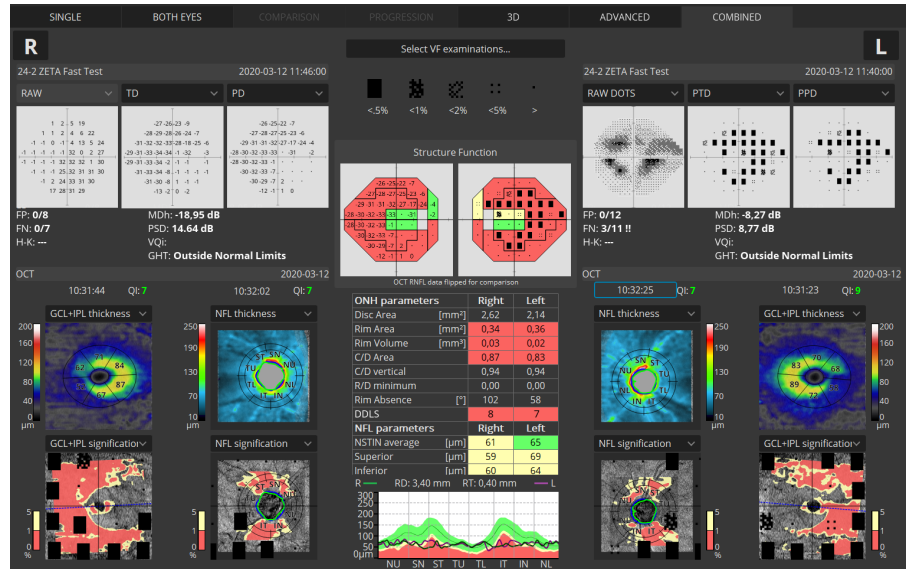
SINGLE BOTH EYES COMPARISON PROGRESSION 3D ADVANCED COMBINED

R

Select VF examinations...

L

24-2 ZETA Fast Test 2020-03-12 11:46:00

24-2 ZETA Fast Test 2020-03-12 11:40:00

RAW TD PD

<.5% <1% <2% <5% >

RAW DOTS PTD PPD

Structure Function

OCT RNFL data flipped for comparison

FP: 0/8
FN: 0/7
H-K: ---

MDh: -18,95 dB
PSD: 14.64 dB
VQI:
GHT: Outside Normal Limits

FP: 0/12
FN: 3/11 !!
H-K: ---

MDh: -8,27 dB
PSD: 8,77 dB
VQI:
GHT: Outside Normal Limits

OCT 2020-03-12

10:31:44 QI: 7 10:32:02 QI: 7

OCT 2020-03-12

10:32:25 QI: 7 10:31:23 QI: 9

GCL+IPL thickness NFL thickness

NFL thickness GCL+IPL thickness

| ONH parameters | | Right | Left |
|---|---|---|---|
| Disc Area | [mm²] | 2,62 | 2,14 |
| Rim Area | [mm²] | 0,34 | 0,36 |
| Rim Volume | [mm³] | 0,02 | 0,02 |
| C/D Area | | 0,87 | 0,83 |
| C/D vertical | | 0,94 | 0,94 |
| R/D minimum | | 0,00 | 0,00 |
| Rim Absence | [°] | 102 | 58 |
| DDLS | | 8 | 7 |
| NFL parameters | | Right | Left |
| NSTIN average | [µm] | 61 | 65 |
| Superior | [µm] | 59 | 69 |
| Inferior | [µm] | 60 | 64 |

R RD: 3,40 mm RT: 0,40 mm L

300 250 200 150 100 50 0µm

NU SN ST TU TL IT IN NL

GCL+IPL signification NFL signification

NFL signification GCL+IPL signification